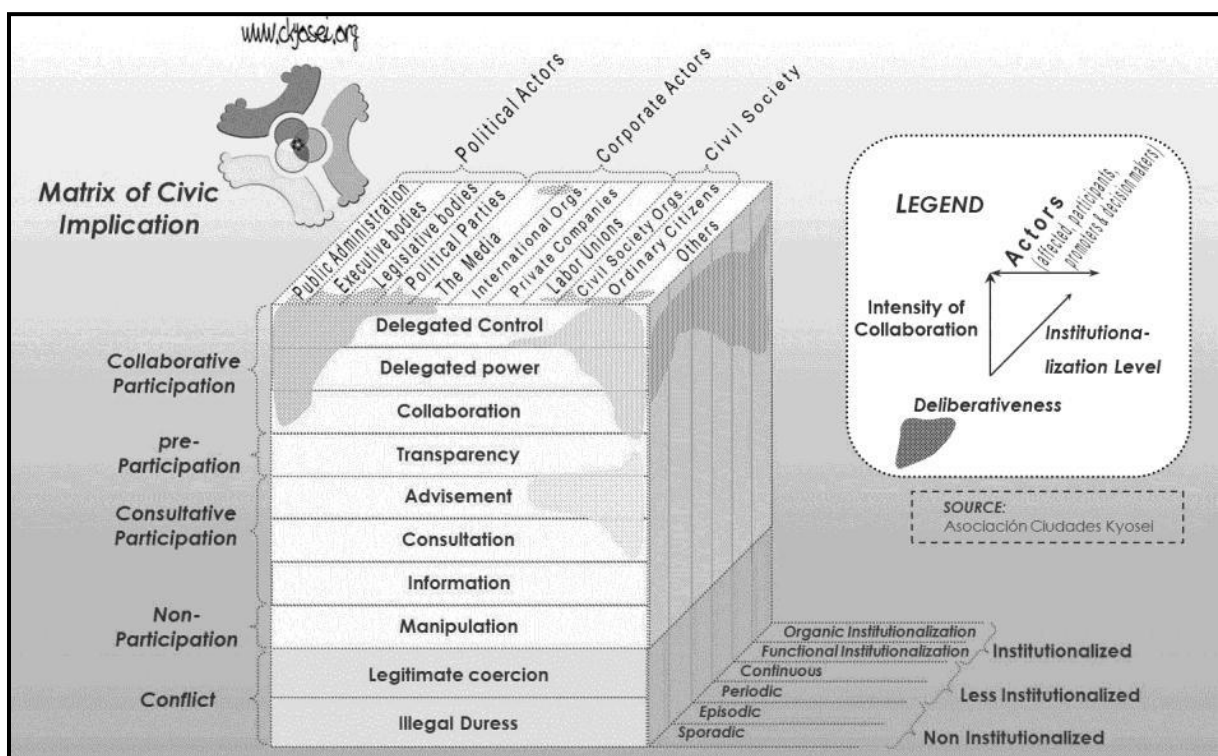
www.ckyosei.org

Matrix of Civic Implication

Political Actors
Corporate Actors
Civil Society

Public Administration
Executive bodies
Legislative bodies
Political Parties
The Media
International Orgs.
Private Companies
Labor Unions
Civil Society Orgs.
Ordinary Citizens
Others

Collaborative Participation
Delegated Control
Delegated power
Collaboration

pre-Participation
Transparency

Consultative Participation
Advisement
Consultation
Information

Non-Participation
Manipulation

Conflict
Legitimate coercion
Illegal Duress

Organic Institutionalization
Functional Institutionalization
Institutionalized
Continuous
Periodic
Less Institutionalized
Episodic
Sporadic
Non Institutionalized

LEGEND
Actors (affected, participants, promoters & decision makers)
Intensity of Collaboration
Institutionalization Level
Deliberativeness

SOURCE:
Asociación Ciudades Kyosei